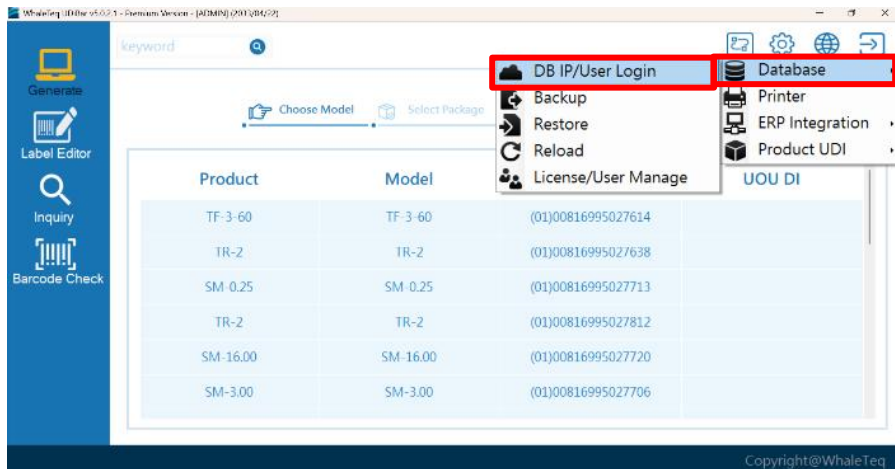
WhaleTeq UDIfor v5.0.2.1 - Premium Version - [ADMIN] (2013/04/22)

keyword

Generate

Label Editor

Inquiry

Barcode Check

Choose Model

Select Package

DB IP/User Login

Backup

Restore

Reload

License/User Manage

Database

Printer

ERP Integration

Product UDI

| Product | Model | | UOU DI |
|---|---|---|---|
| TF-3-60 | TF-3-60 | (01)00816995027614 | |
| TR-2 | TR-2 | (01)00816995027638 | |
| SM-0.25 | SM-0.25 | (01)00816995027713 | |
| TR-2 | TR-2 | (01)00816995027812 | |
| SM-16.00 | SM-16.00 | (01)00816995027720 | |
| SM-3.00 | SM-3.00 | (01)00816995027706 | |

Copyright@WhaleTeq